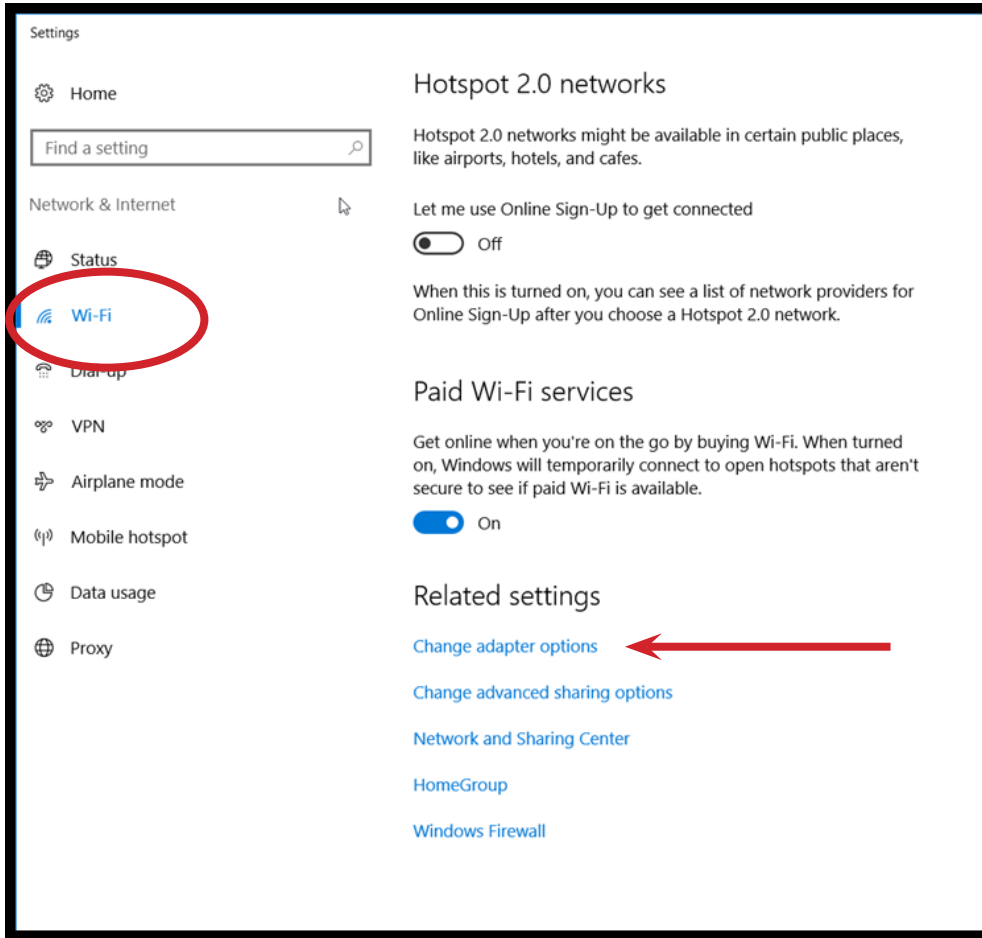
Settings

Home

Find a setting

Network & Internet

Status

Wi-Fi

Dial-up

VPN

Airplane mode

Mobile hotspot

Data usage

Proxy

Hotspot 2.0 networks

Hotspot 2.0 networks might be available in certain public places, like airports, hotels, and cafes.

Let me use Online Sign-Up to get connected

Off

When this is turned on, you can see a list of network providers for Online Sign-Up after you choose a Hotspot 2.0 network.

Paid Wi-Fi services

Get online when you're on the go by buying Wi-Fi. When turned on, Windows will temporarily connect to open hotspots that aren't secure to see if paid Wi-Fi is available.

On

Related settings

Change adapter options

Change advanced sharing options

Network and Sharing Center

HomeGroup

Windows Firewall